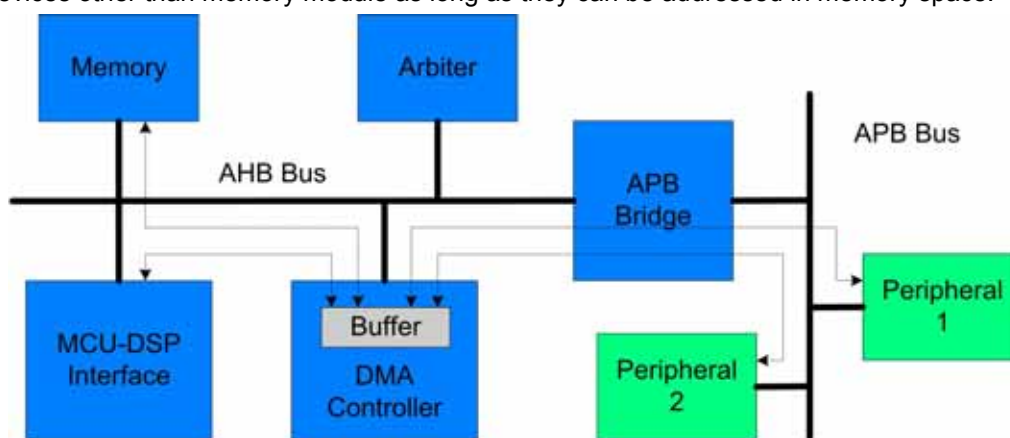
devices other than memory module as long as they can be addressed in memory space.

Memory

Arbiter

APB Bus

AHB Bus

APB Bridge

Peripheral 1

Buffer

MCU-DSP Interface

DMA Controller

Peripheral 2